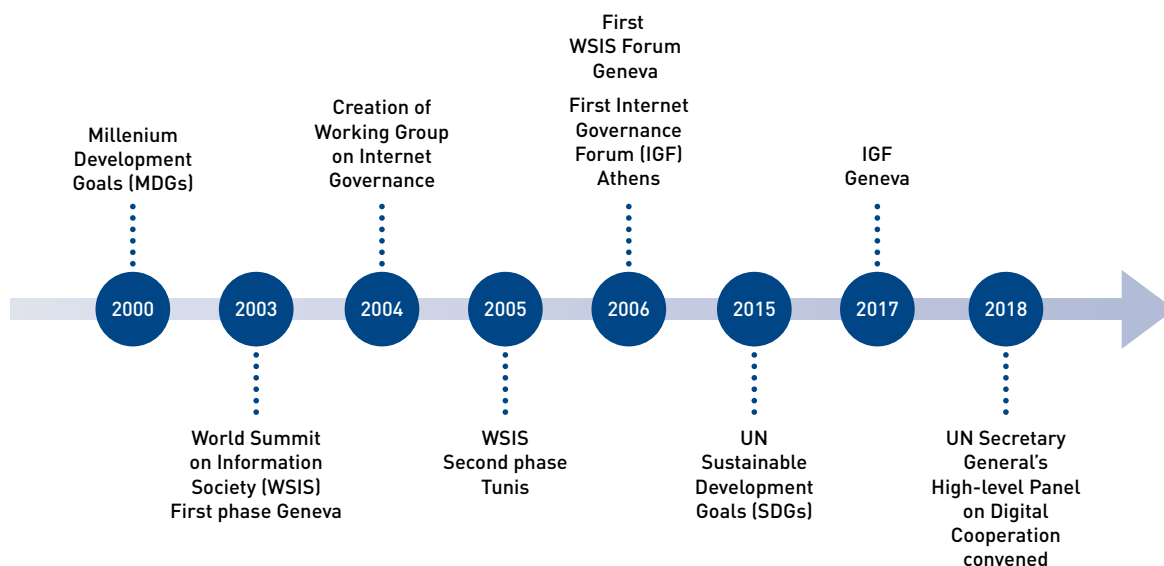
First WSIS Forum Geneva

First Internet Governance Forum (IGF) Athens

Creation of Working Group on Internet Governance

Millenium Development Goals (MDGs)

IGF Geneva

2000

2003

2004

2005

2006

2015

2017

2018

World Summit on Information Society (WSIS) First phase Geneva

WSIS Second phase Tunis

UN Sustainable Development Goals (SDGs)

UN Secretary General's High-level Panel on Digital Cooperation convened